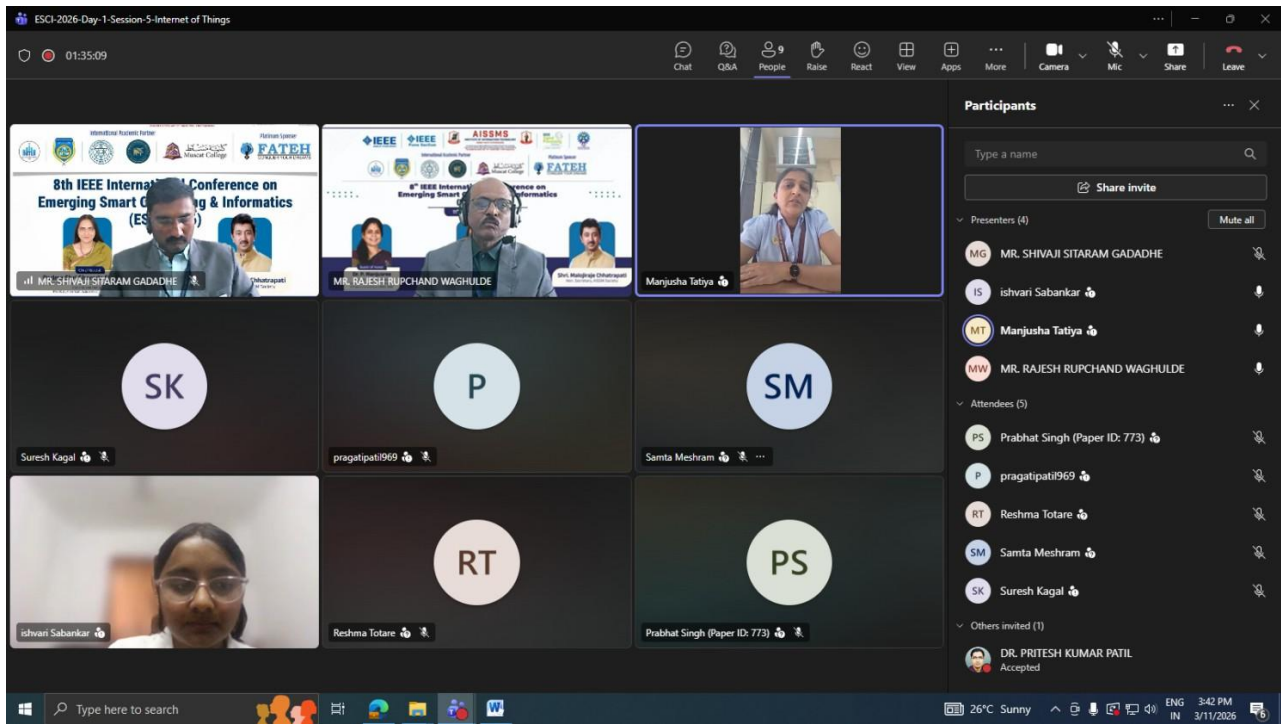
ESCI-2026-Day-1-Session-5-Internet of Things

01:35:09

Chat Q&A People 9 Raise React View Apps More Camera Mic Share Leave

International Academic Partner
Platinum Sponsor
Muscat College
FATEH
8th IEEE Internat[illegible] Conference on Emerging Smart C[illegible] & Informatics (ES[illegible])
MR. SHIVAJI SITARAM GADADHE
Chhatrapati

IEEE IEEE AISSMS
International Academic Partner
Platinum Sponsor
Muscat College
FATEH
8th IEEE Internat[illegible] ference on Emerging Smart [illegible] formatics
MR. RAJESH RUPCHAND WAGHULDE
Shri. Malojiraje Chhatrapati

Manjusha Tatiya

SK
Suresh Kagal

P
pragatipatil969

SM
Samta Meshram

ishvari Sabankar

RT
Reshma Totare

PS
Prabhat Singh (Paper ID: 773)

Participants

Type a name

Share invite

Presenters (4)
Mute all
MG MR. SHIVAJI SITARAM GADADHE
IS ishvari Sabankar
MT Manjusha Tatiya
MW MR. RAJESH RUPCHAND WAGHULDE

Attendees (5)
PS Prabhat Singh (Paper ID: 773)
P pragatipatil969
RT Reshma Totare
SM Samta Meshram
SK Suresh Kagal

Others invited (1)
DR. PRITESH KUMAR PATIL
Accepted

Type here to search

26°C Sunny ENG IN 3:42 PM 3/11/2026